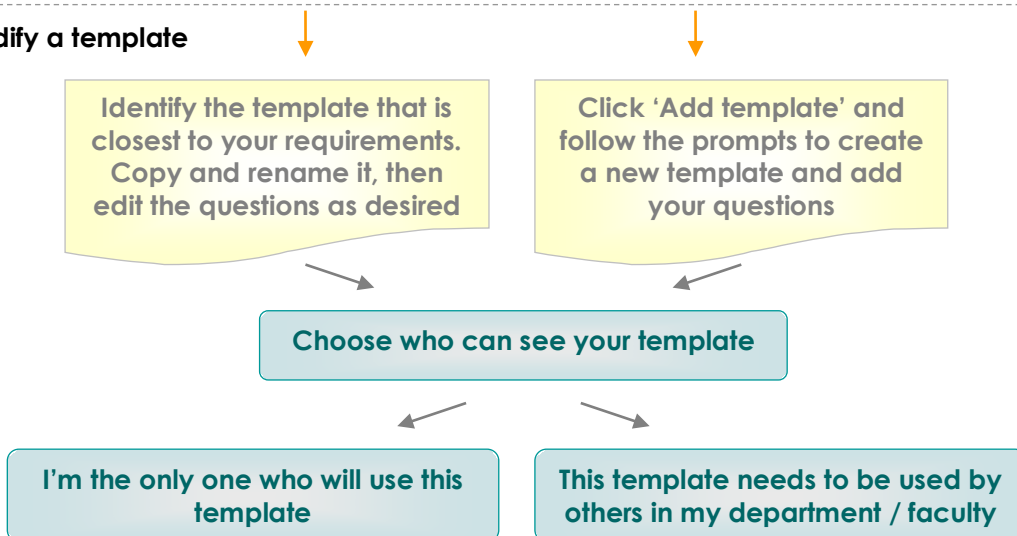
dify a template

Identify the template that is closest to your requirements. Copy and rename it, then edit the questions as desired

Click ‘Add template’ and follow the prompts to create a new template and add your questions

Choose who can see your template

I’m the only one who will use this template

This template needs to be used by others in my department / faculty